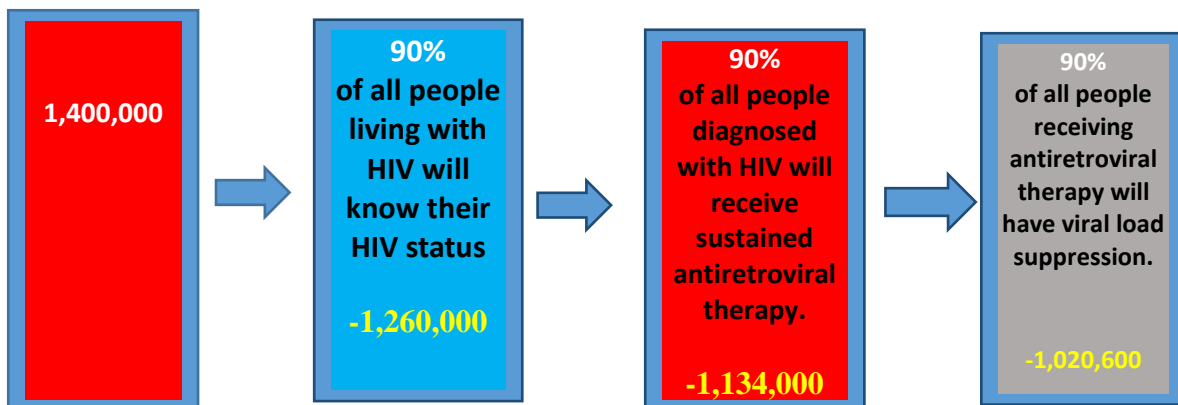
1,400,000

90%
of all people living with HIV will know their HIV status

-1,260,000

90%
of all people diagnosed with HIV will receive sustained antiretroviral therapy.

-1,134,000

90%
of all people receiving antiretroviral therapy will have viral load suppression.

-1,020,600